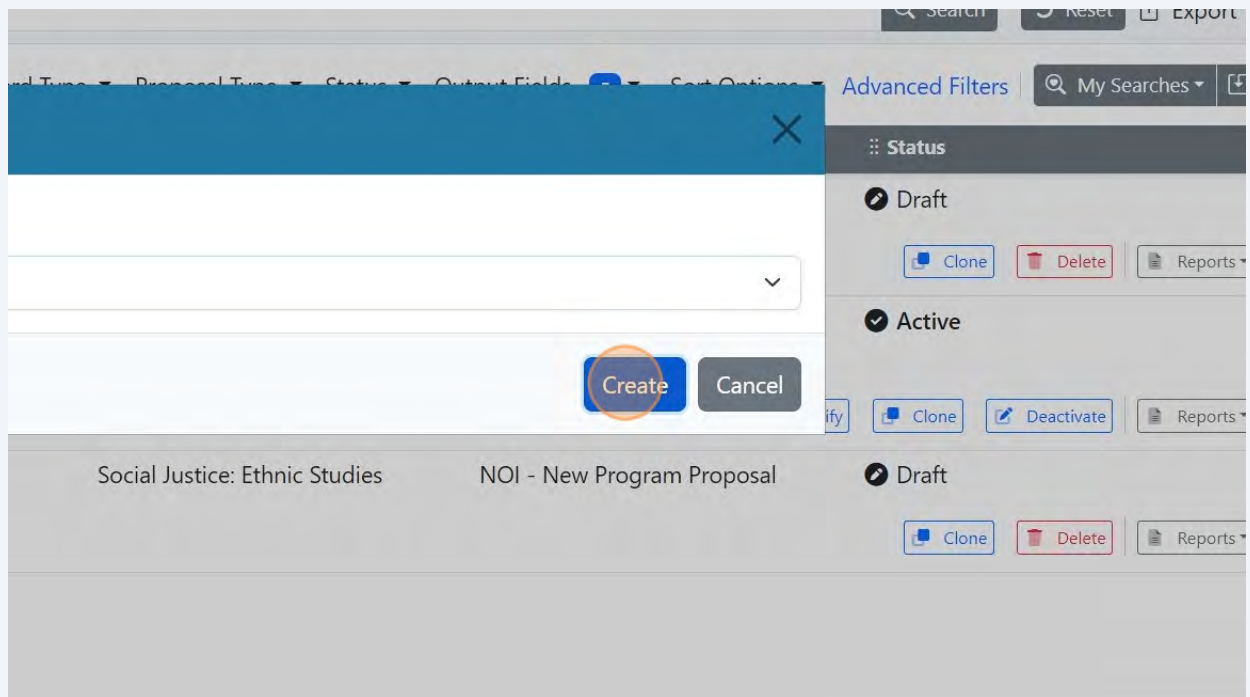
Search Reset Export

rd Type Proposal Type Status Output Fields Sort Options Advanced Filters My Searches

Status

Draft

Clone Delete Reports

Active

Create Cancel

ify Clone Deactivate Reports

Social Justice: Ethnic Studies NOI - New Program Proposal Draft

Clone Delete Reports